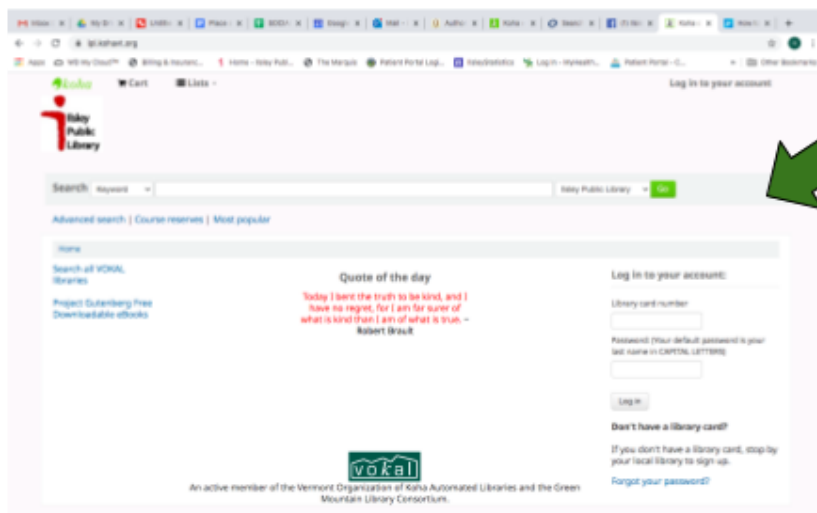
Koha Cart Lists

Log in to your account

Ilsley Public Library

Search: Keyword Ilsley Public Library Go

Advanced search | Course reserves | Most popular

Home

Search all VOKAL libraries

Project Gutenberg Free Downloadable eBooks

Quote of the day

Today I bent the truth to be kind, and I have no regret, for I am far surer of what is kind than I am of what is true. – Robert Brault

Log in to your account:

Library card number

Password: (Your default password is your last name in CAPITAL LETTERS)

Log in

Don't have a library card?

If you don't have a library card, stop by your local library to sign up.

Forgot your password?

vokal

An active member of the Vermont Organization of Koha Automated Libraries and the Green Mountain Library Consortium.